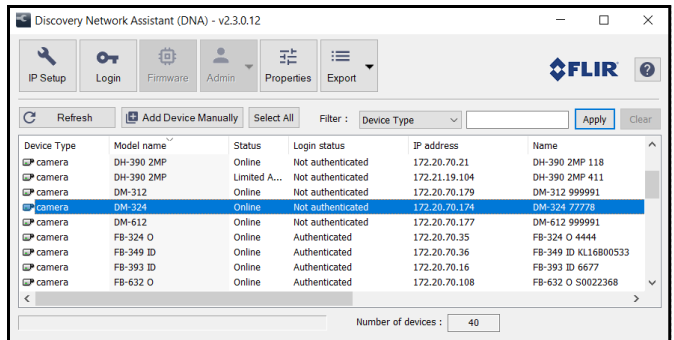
Discovery Network Assistant (DNA) – v2.3.0.12

IP Setup
Login
Firmware
Admin
Properties
Export

FLIR

?

Refresh
Add Device Manually
Select All
Filter :
Device Type
Apply
Clear

| Device Type | Model name | Status | Login status | IP address | Name |
|---|---|---|---|---|---|
| camera | DH-390 2MP | Online | Not authenticated | 172.20.70.21 | DH-390 2MP 118 |
| camera | DH-390 2MP | Limited A... | Not authenticated | 172.21.19.104 | DH-390 2MP 411 |
| camera | DM-312 | Online | Not authenticated | 172.20.70.179 | DM-312 999991 |
| camera | DM-324 | Online | Not authenticated | 172.20.70.174 | DM-324 77778 |
| camera | DM-612 | Online | Not authenticated | 172.20.70.177 | DM-612 999991 |
| camera | FB-324 O | Online | Authenticated | 172.20.70.35 | FB-324 O 4444 |
| camera | FB-349 ID | Online | Authenticated | 172.20.70.36 | FB-349 ID KL16B00533 |
| camera | FB-393 ID | Online | Authenticated | 172.20.70.16 | FB-393 ID 6677 |
| camera | FB-632 O | Online | Authenticated | 172.20.70.108 | FB-632 O S0022368 |

Number of devices : 40